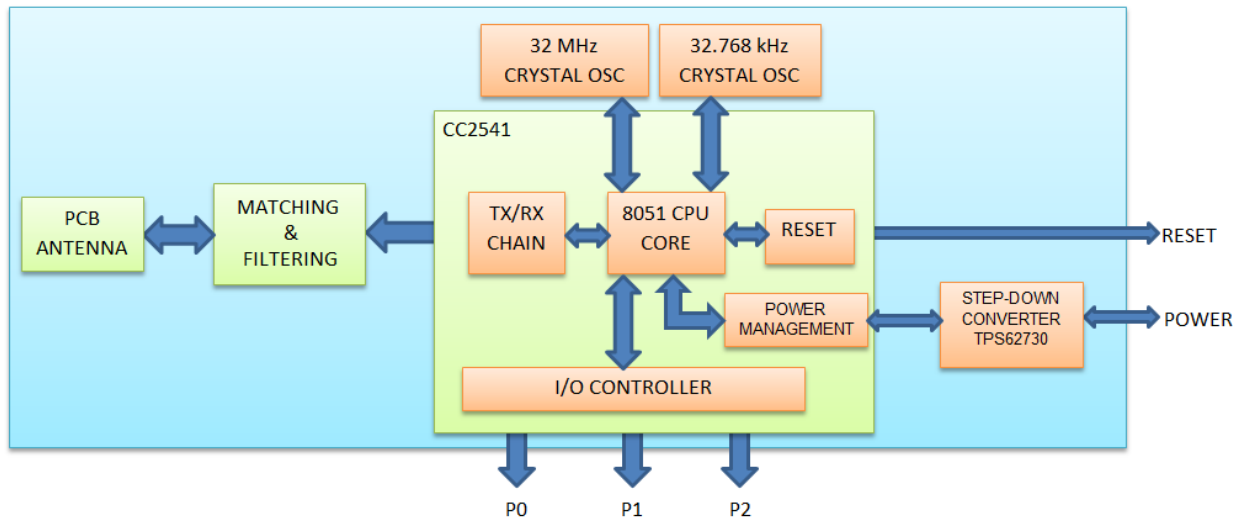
32 MHz
CRYSTAL OSC

32.768 kHz
CRYSTAL OSC

CC2541

PCB
ANTENNA

MATCHING
&
FILTERING

TX/RX
CHAIN

8051 CPU
CORE

RESET

RESET

POWER
MANAGEMENT

STEP-DOWN
CONVERTER
TPS62730

POWER

I/O CONTROLLER

P0

P1

P2